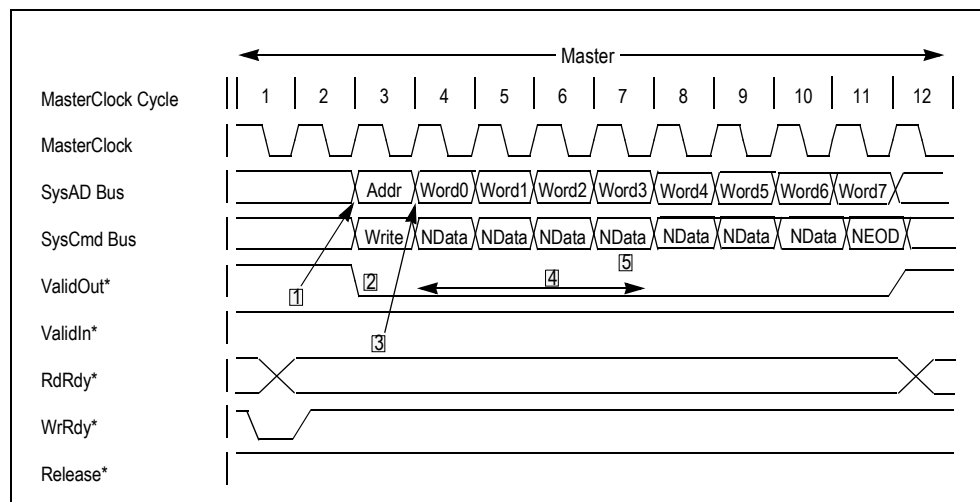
Master

MasterClock Cycle 1 2 3 4 5 6 7 8 9 10 11 12

MasterClock

SysAD Bus Addr Word0 Word1 Word2 Word3 Word4 Word5 Word6 Word7

SysCmd Bus Write NData NData NData NData NData NData NData NEOD

ValidOut* 1 2 4 5

ValidIn* 3

RdRdy*

WrRdy*

Release*